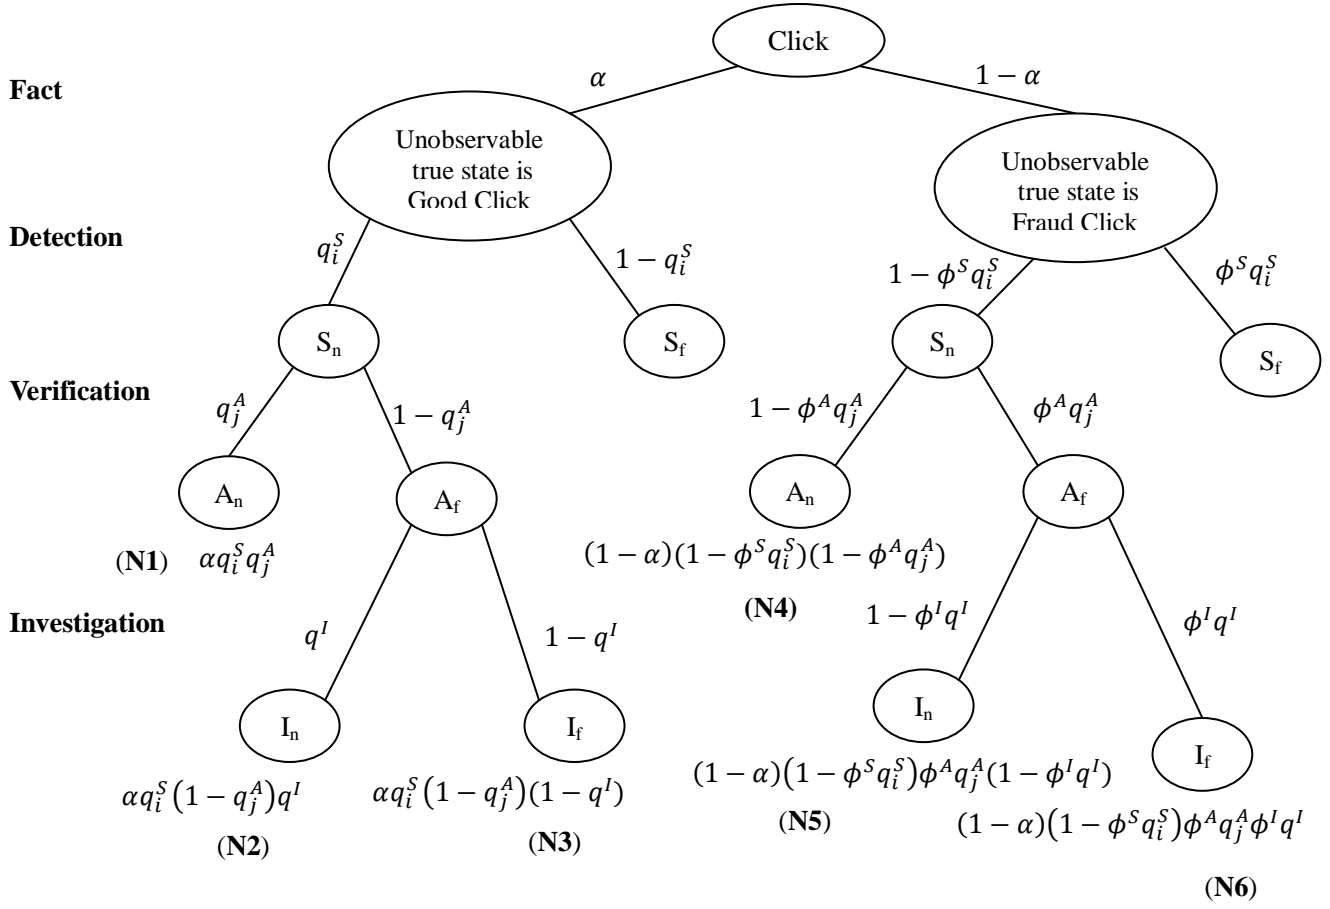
Click

Fact

$\alpha$

$1-\alpha$

Unobservable true state is Good Click

Unobservable true state is Fraud Click

Detection

$q_i^S$

$1-q_i^S$

$1-\phi^S q_i^S$

$\phi^S q_i^S$

$S_n$

$S_f$

$S_n$

$S_f$

Verification

$q_j^A$

$1-q_j^A$

$1-\phi^A q_j^A$

$\phi^A q_j^A$

$A_n$

$A_f$

$A_n$

$A_f$

(N1) $\alpha q_i^S q_j^A$

$(1-\alpha)(1-\phi^S q_i^S)(1-\phi^A q_j^A)$

(N4)

Investigation

$q^I$

$1-q^I$

$1-\phi^I q^I$

$\phi^I q^I$

$I_n$

$I_f$

$I_n$

$I_f$

$\alpha q_i^S(1-q_j^A)q^I$

(N2)

$\alpha q_i^S(1-q_j^A)(1-q^I)$

(N3)

$(1-\alpha)(1-\phi^S q_i^S)\phi^A q_j^A(1-\phi^I q^I)$

(N5)

$(1-\alpha)(1-\phi^S q_i^S)\phi^A q_j^A \phi^I q^I$

(N6)